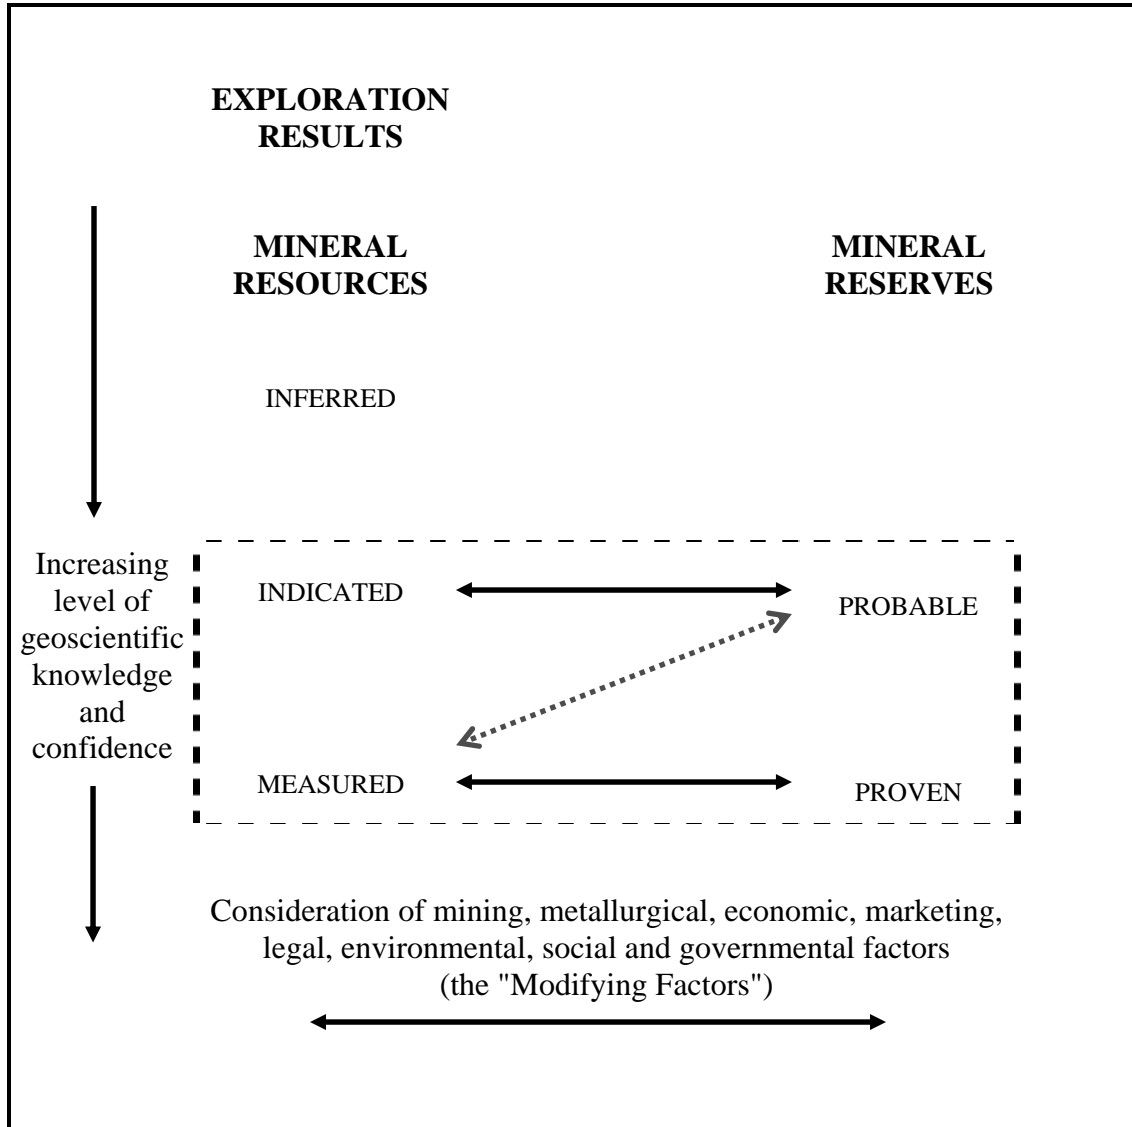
EXPLORATION RESULTS

MINERAL RESOURCES

MINERAL RESERVES

INFERRED

Increasing level of geoscientific knowledge and confidence

INDICATED

PROBABLE

MEASURED

PROVEN

Consideration of mining, metallurgical, economic, marketing, legal, environmental, social and governmental factors (the "Modifying Factors")